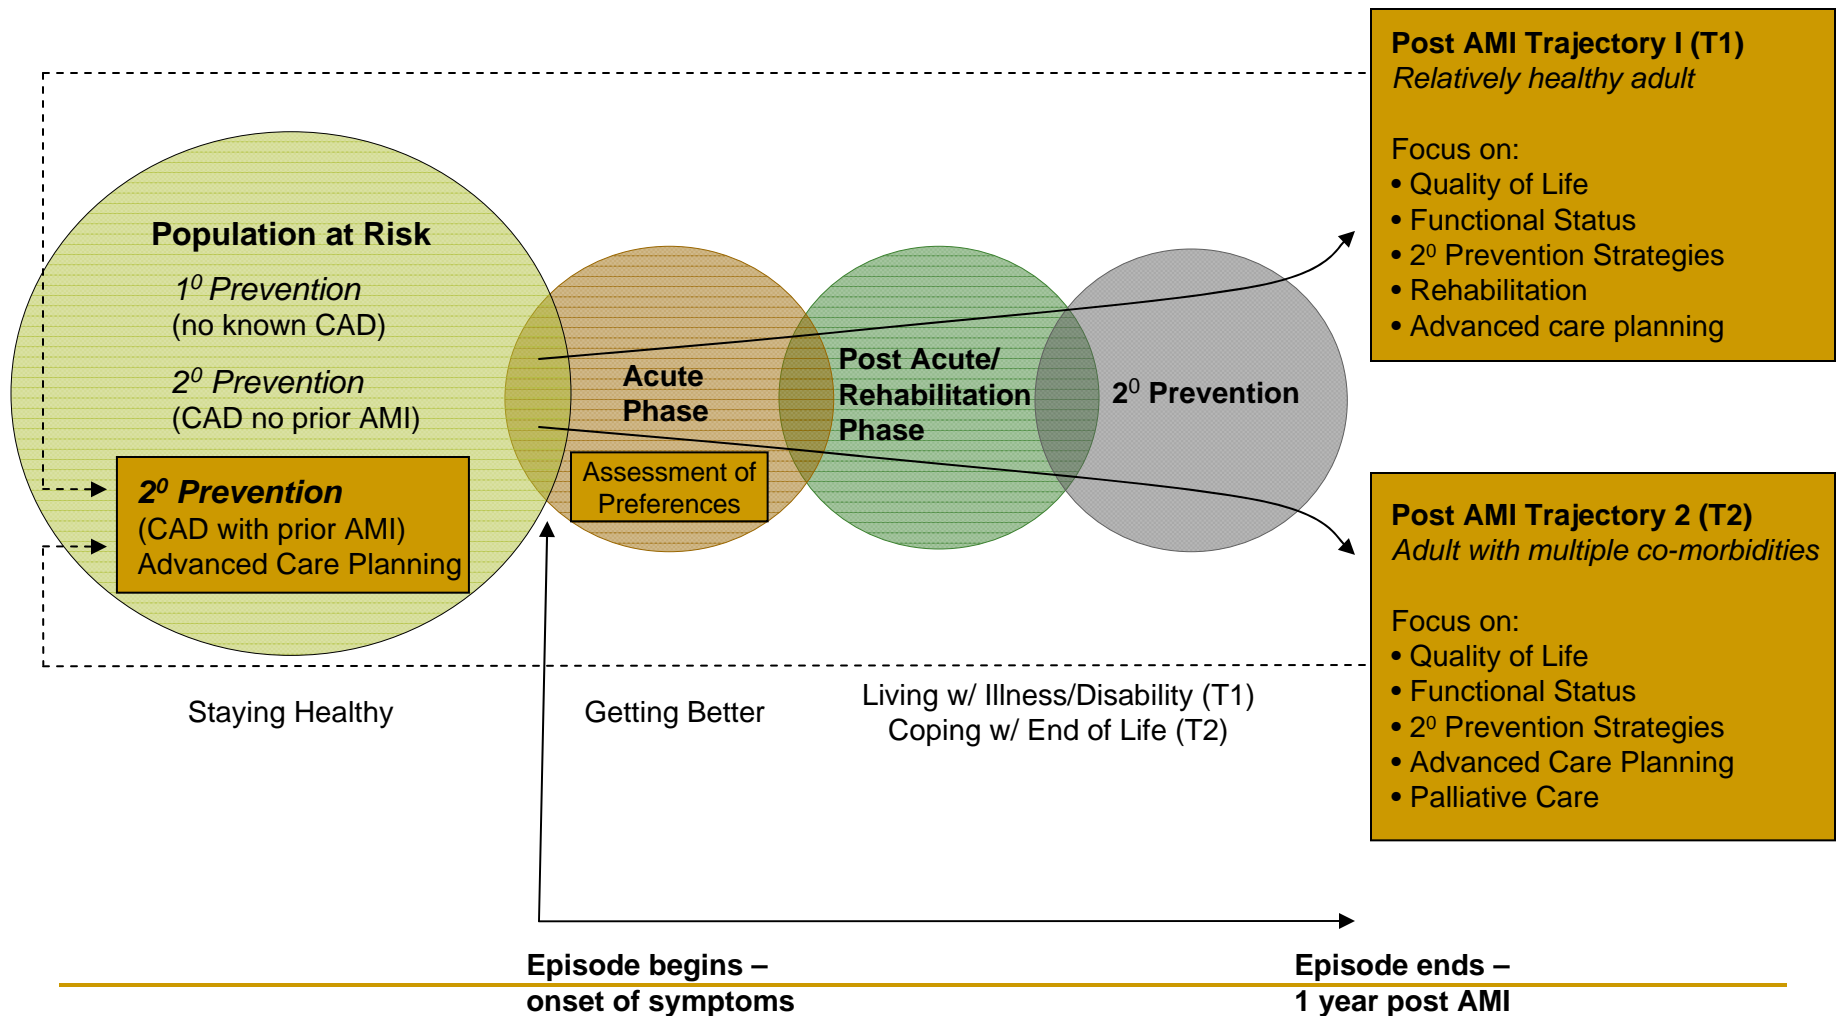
Post AMI Trajectory I (T1)
Relatively healthy adult

Focus on:
• Quality of Life
• Functional Status
• $2^0$ Prevention Strategies
• Rehabilitation
• Advanced care planning

Population at Risk
$1^0$ Prevention
(no known CAD)
$2^0$ Prevention
(CAD no prior AMI)

$2^0$ Prevention
(CAD with prior AMI)
Advanced Care Planning

Acute Phase

Assessment of Preferences

Post Acute/ Rehabilitation Phase

$2^0$ Prevention

Post AMI Trajectory 2 (T2)
Adult with multiple co-morbidities

Focus on:
• Quality of Life
• Functional Status
• $2^0$ Prevention Strategies
• Advanced Care Planning
• Palliative Care

Staying Healthy

Getting Better

Living w/ Illness/Disability (T1)
Coping w/ End of Life (T2)

Episode begins – onset of symptoms

Episode ends – 1 year post AMI